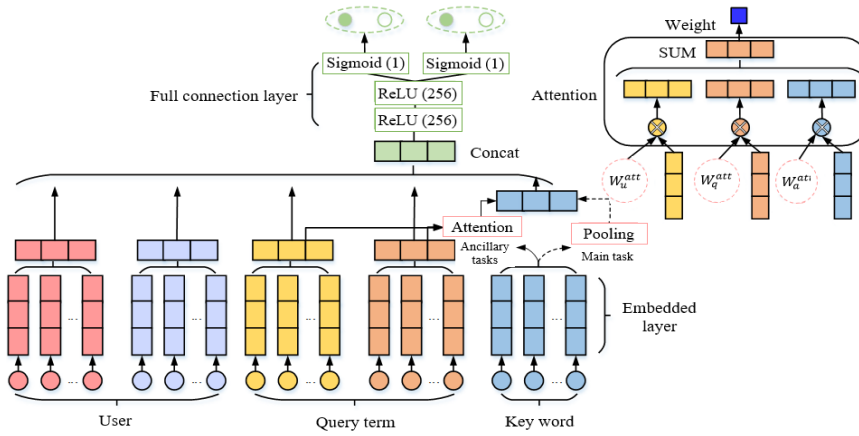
Weight

SUM

Attention

$W_u^{att}$

$W_q^{att}$

$W_a^{att_i}$

Sigmoid (1)

Sigmoid (1)

Full connection layer

ReLU (256)

ReLU (256)

Concat

Attention

Pooling

Ancillary tasks

Main task

Embedded layer

...

...

...

...

...

...

...

...

User

Query term

Key word